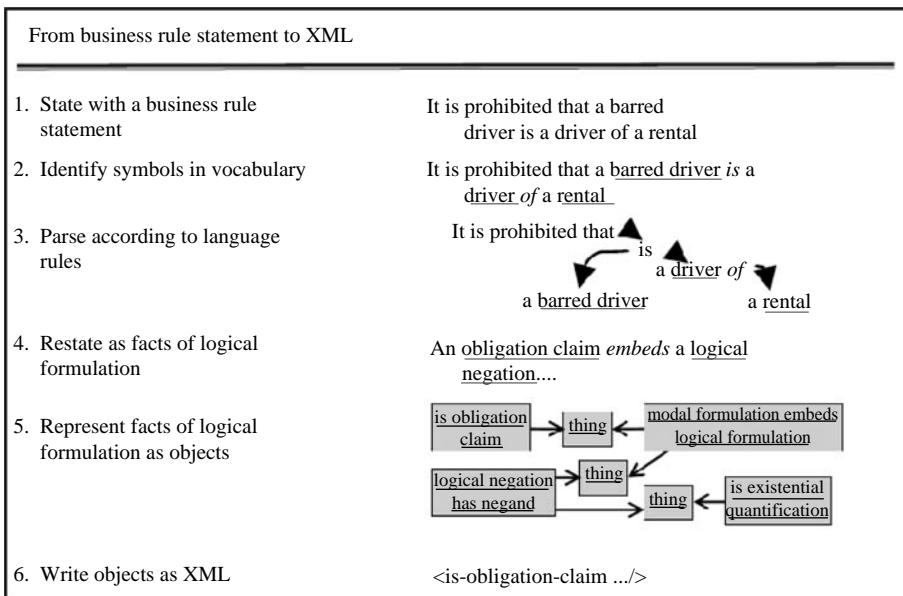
From business rule statement to XML

1. State with a business rule statement

It is prohibited that a barred driver is a driver of a rental

2. Identify symbols in vocabulary

It is prohibited that a barred driver *is* a driver *of* a rental

3. Parse according to language rules

It is prohibited that
is
a driver *of*
a barred driver
a rental

4. Restate as facts of logical formulation

An obligation claim *embeds* a logical negation....

5. Represent facts of logical formulation as objects

is obligation claim
thing
modal formulation embeds logical formulation
logical negation has negand
thing
thing
is existential quantification

6. Write objects as XML

<is-obligation-claim .../>